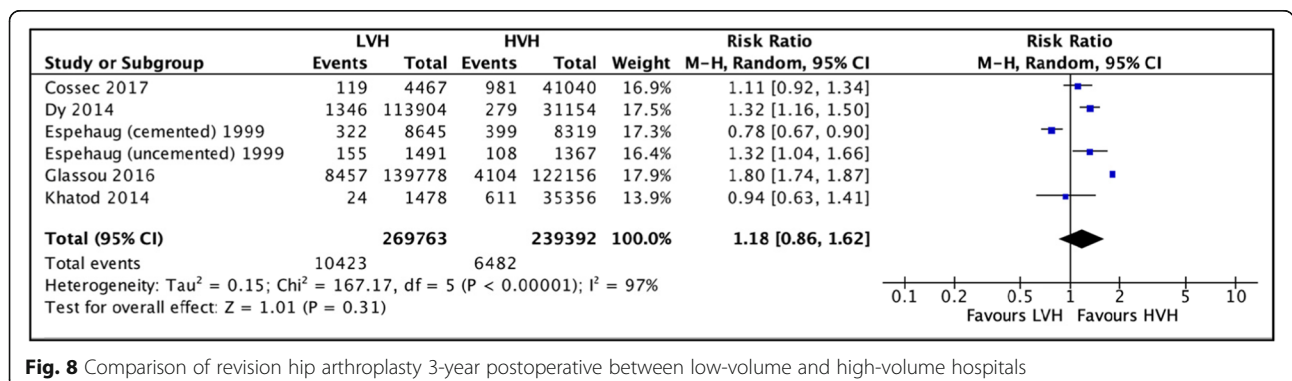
| Study or Subgroup | LVH Events | LVH Total | HVH Events | HVH Total | Weight | Risk Ratio M-H, Random, 95% CI |
|---|---|---|---|---|---|---|
| Cossec 2017 | 119 | 4467 | 981 | 41040 | 16.9% | 1.11 [0.92, 1.34] |
| Dy 2014 | 1346 | 113904 | 279 | 31154 | 17.5% | 1.32 [1.16, 1.50] |
| Espehaug (cemented) 1999 | 322 | 8645 | 399 | 8319 | 17.3% | 0.78 [0.67, 0.90] |
| Espehaug (uncemented) 1999 | 155 | 1491 | 108 | 1367 | 16.4% | 1.32 [1.04, 1.66] |
| Glassou 2016 | 8457 | 139778 | 4104 | 122156 | 17.9% | 1.80 [1.74, 1.87] |
| Khatod 2014 | 24 | 1478 | 611 | 35356 | 13.9% | 0.94 [0.63, 1.41] |
| **Total (95% CI)** | | **269763** | | **239392** | **100.0%** | **1.18 [0.86, 1.62]** |
| Total events | 10423 | | 6482 | | | |

Heterogeneity: Tau$^2$ = 0.15; Chi$^2$ = 167.17, df = 5 (P < 0.00001); I$^2$ = 97%
Test for overall effect: Z = 1.01 (P = 0.31)

Risk Ratio
M-H, Random, 95% CI

0.1 0.2 0.5 1 2 5 10
Favours LVH Favours HVH

**Fig. 8** Comparison of revision hip arthroplasty 3-year postoperative between low-volume and high-volume hospitals